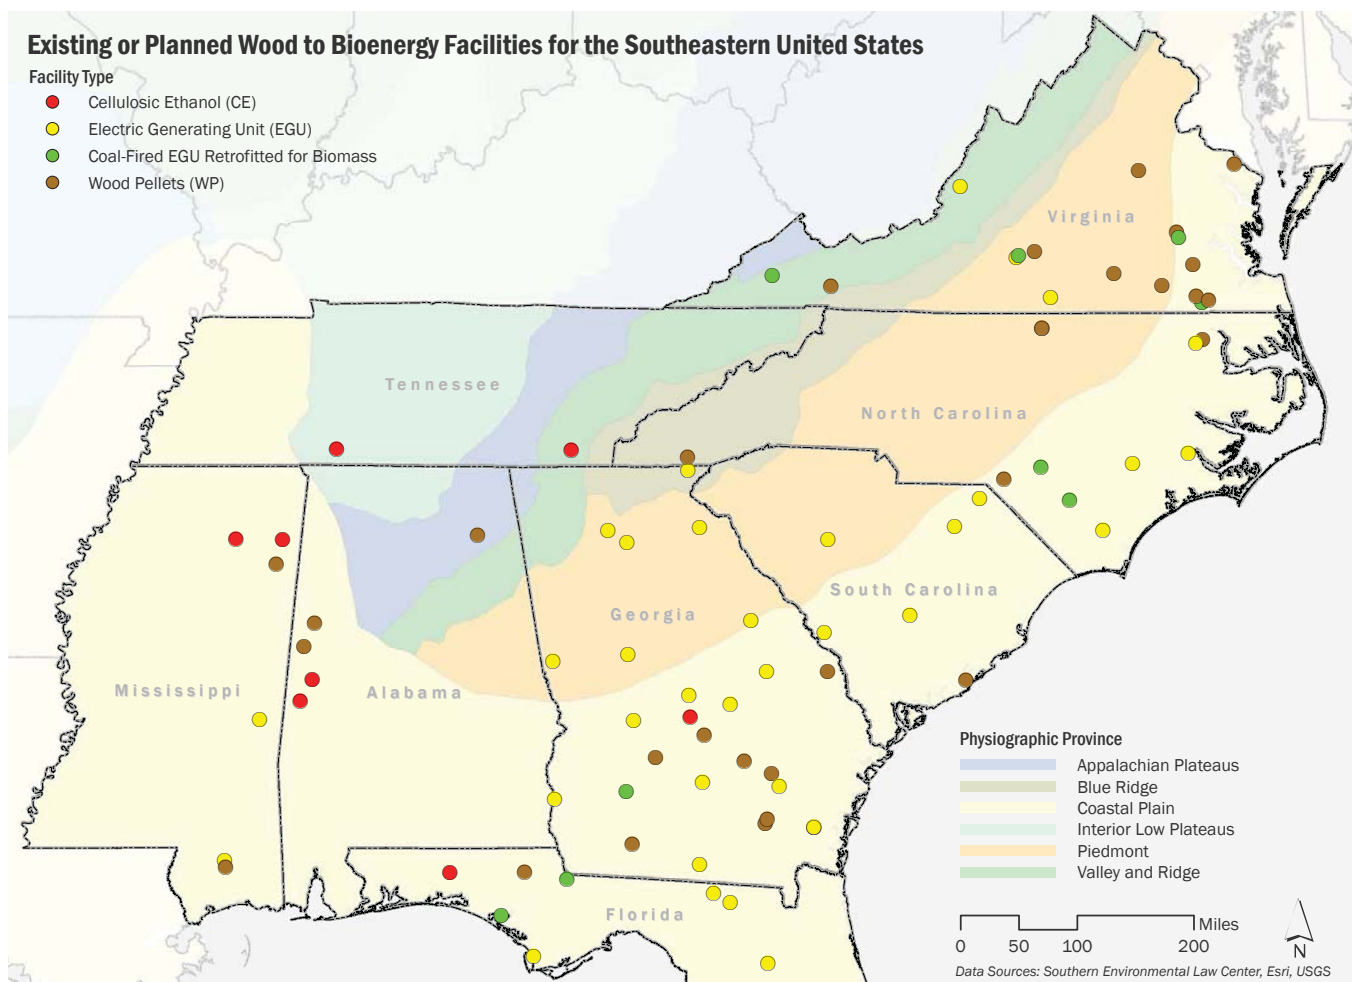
Existing or Planned Wood to Bioenergy Facilities for the Southeastern United States

Facility Type
Cellulosic Ethanol (CE)
Electric Generating Unit (EGU)
Coal-Fired EGU Retrofitted for Biomass
Wood Pellets (WP)

Virginia
Tennessee
North Carolina
South Carolina
Georgia
Mississippi
Alabama
Florida

Physiographic Province
Appalachian Plateaus
Blue Ridge
Coastal Plain
Interior Low Plateaus
Piedmont
Valley and Ridge

0 50 100 200 Miles
N
Data Sources: Southern Environmental Law Center, Esri, USGS